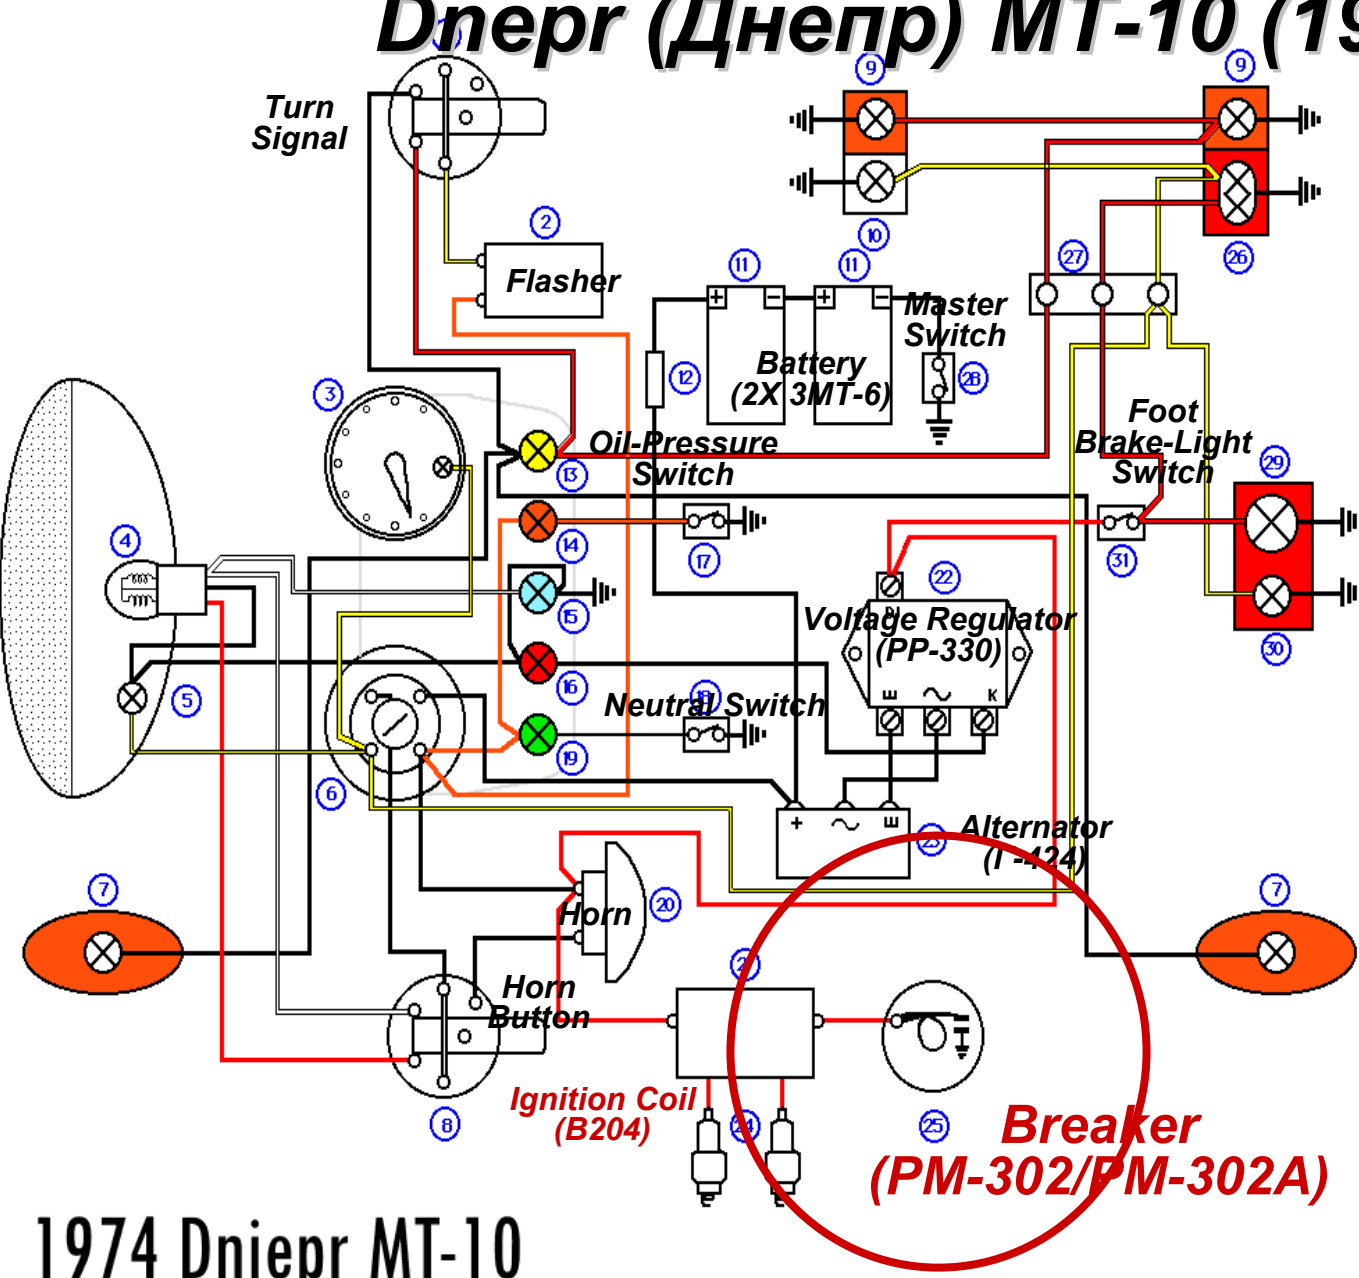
Dnepr (Днепр) MT-10 (19

Turn Signal

1

9

9

10

26

2

Flasher

11

11

27

Master Switch

12

Battery (2X 3MT-6)

28

3

Oil-Pressure Switch

13

Foot Brake-Light Switch

29

14

17

31

4

15

22

Voltage Regulator (PP-330)

30

16

5

Neutral Switch

18

Ш

К

19

6

+

Ш

23

Alternator (Г-424)

7

20

7

Horn

Horn Button

21

8

Ignition Coil (B204)

24

25

Breaker (PM-302/PM-302A)

1974 Dniepr MT-10